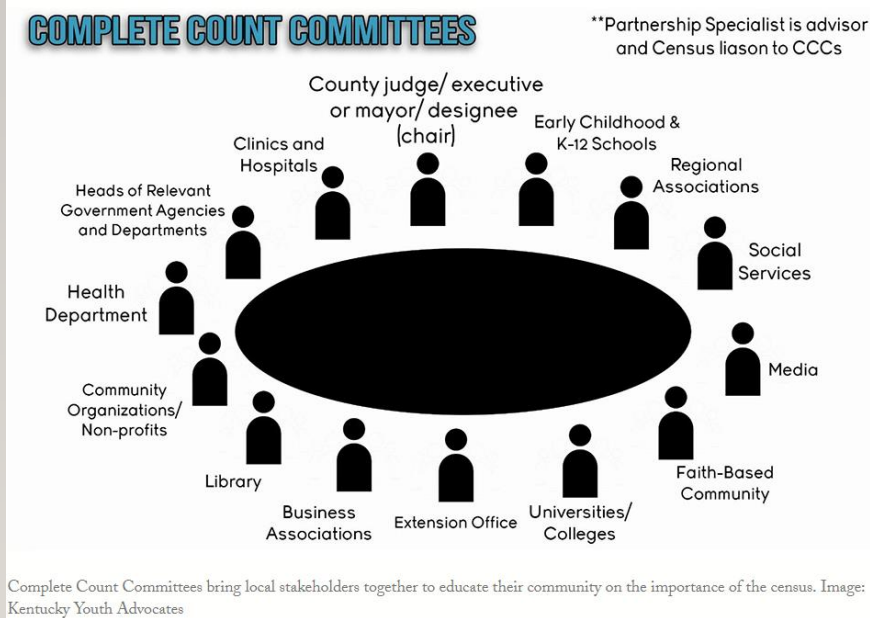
COMPLETE COUNT COMMITTEES

**Partnership Specialist is advisor and Census liason to CCCs

County judge/ executive or mayor/ designee (chair)

Clinics and Hospitals

Early Childhood & K-12 Schools

Regional Associations

Heads of Relevant Government Agencies and Departments

Social Services

Health Department

Media

Community Organizations/ Non-profits

Faith-Based Community

Library

Business Associations

Extension Office

Universities/ Colleges

Complete Count Committees bring local stakeholders together to educate their community on the importance of the census. Image: Kentucky Youth Advocates